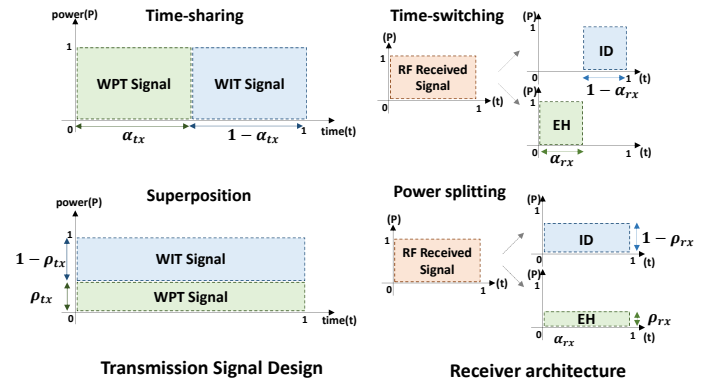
power(P)

Time-sharing

1

WPT Signal

WIT Signal

0

$\alpha_{tx}$

$1-\alpha_{tx}$

1

time(t)

Time-switching

(P)

1

RF Received Signal

0

1

(t)

(P)

1

ID

0

1

(t)

$1-\alpha_{rx}$

1

EH

0

$\alpha_{rx}$

1

(t)

Superposition

power(P)

$1-\rho_{tx}$

WIT Signal

$\rho_{tx}$

WPT Signal

0

1

time(t)

Power splitting

(P)

1

RF Received Signal

0

1

(t)

(P)

1

ID

$1-\rho_{rx}$

0

1

(t)

EH

$\rho_{rx}$

0

$\alpha_{rx}$

1

(t)

Transmission Signal Design

Receiver architecture